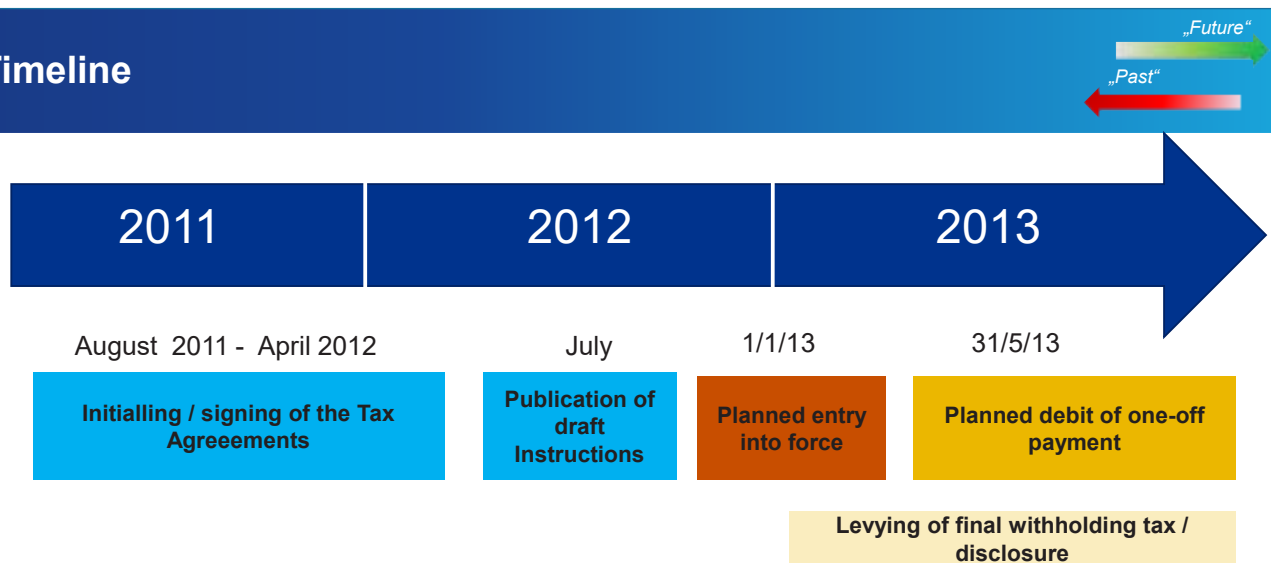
imeline

„Future“

„Past“

2011

2012

2013

August 2011 - April 2012

July

1/1/13

31/5/13

Initialling / signing of the Tax Agreements

Publication of draft Instructions

Planned entry into force

Planned debit of one-off payment

Levying of final withholding tax / disclosure